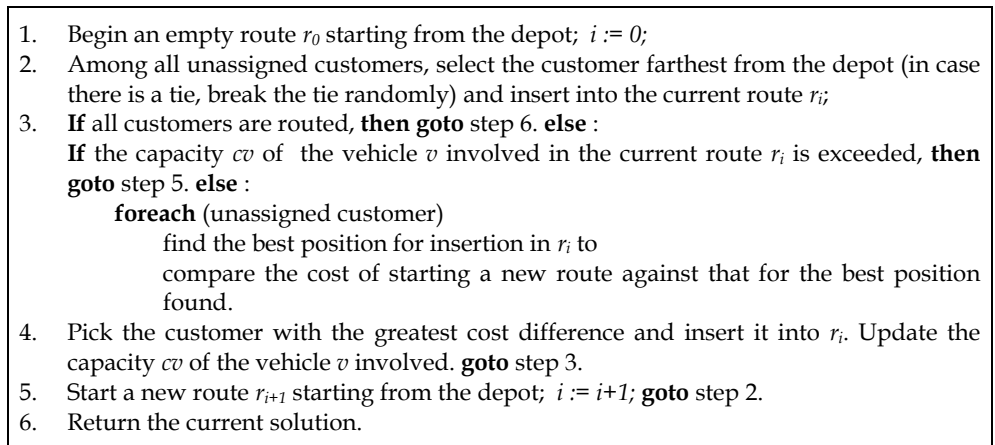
1. Begin an empty route $r_0$ starting from the depot; $i := 0$;
2. Among all unassigned customers, select the customer farthest from the depot (in case there is a tie, break the tie randomly) and insert into the current route $r_i$;
3. **If** all customers are routed, **then goto** step 6. **else** :
**If** the capacity $cv$ of the vehicle $v$ involved in the current route $r_i$ is exceeded, **then goto** step 5. **else** :
**foreach** (unassigned customer)
find the best position for insertion in $r_i$ to
compare the cost of starting a new route against that for the best position found.
4. Pick the customer with the greatest cost difference and insert it into $r_i$. Update the capacity $cv$ of the vehicle $v$ involved. **goto** step 3.
5. Start a new route $r_{i+1}$ starting from the depot; $i := i+1$; **goto** step 2.
6. Return the current solution.